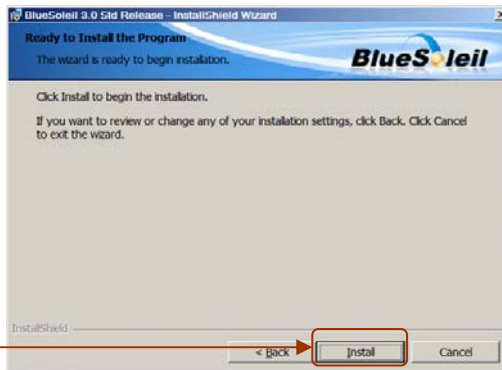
BlueSoleil 3.0 Std Release - InstallShield Wizard

Ready to Install the Program

The wizard is ready to begin installation.

BlueSoleil

Click Install to begin the installation.

If you want to review or change any of your installation settings, click Back. Click Cancel to exit the wizard.

InstallShield

< Back

Install

Cancel